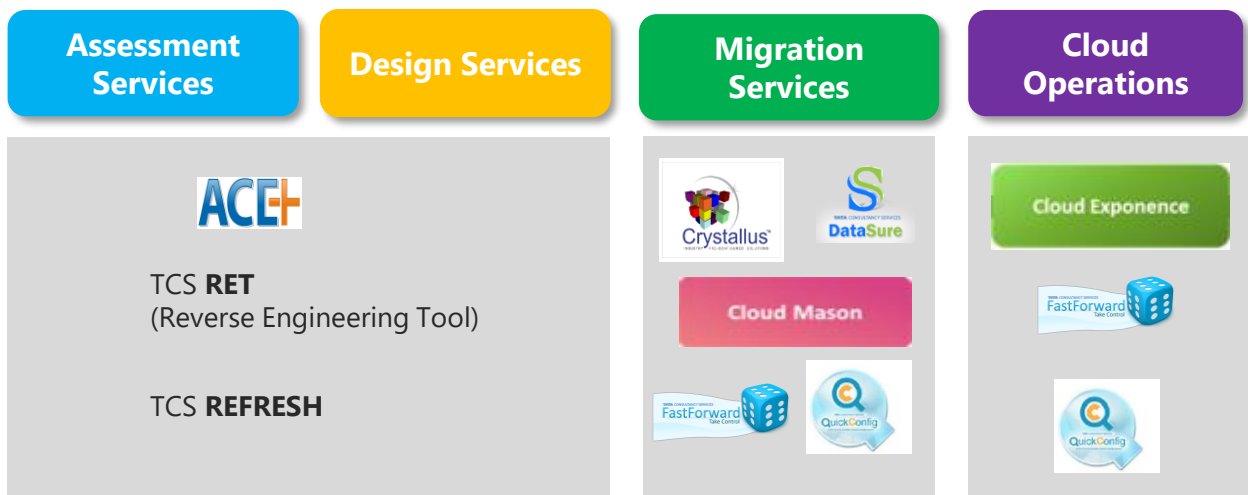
Assessment Services

Design Services

Migration Services

Cloud Operations

ACE+

TCS **RET**
(Reverse Engineering Tool)

TCS **REFRESH**

Crystallus

TATA CONSULTANCY SERVICES DataSure

Cloud Mason

TATA CONSULTANCY SERVICES FastForward Take Control

QuickConfig

Cloud Exponence

TATA CONSULTANCY SERVICES FastForward Take Control

QuickConfig